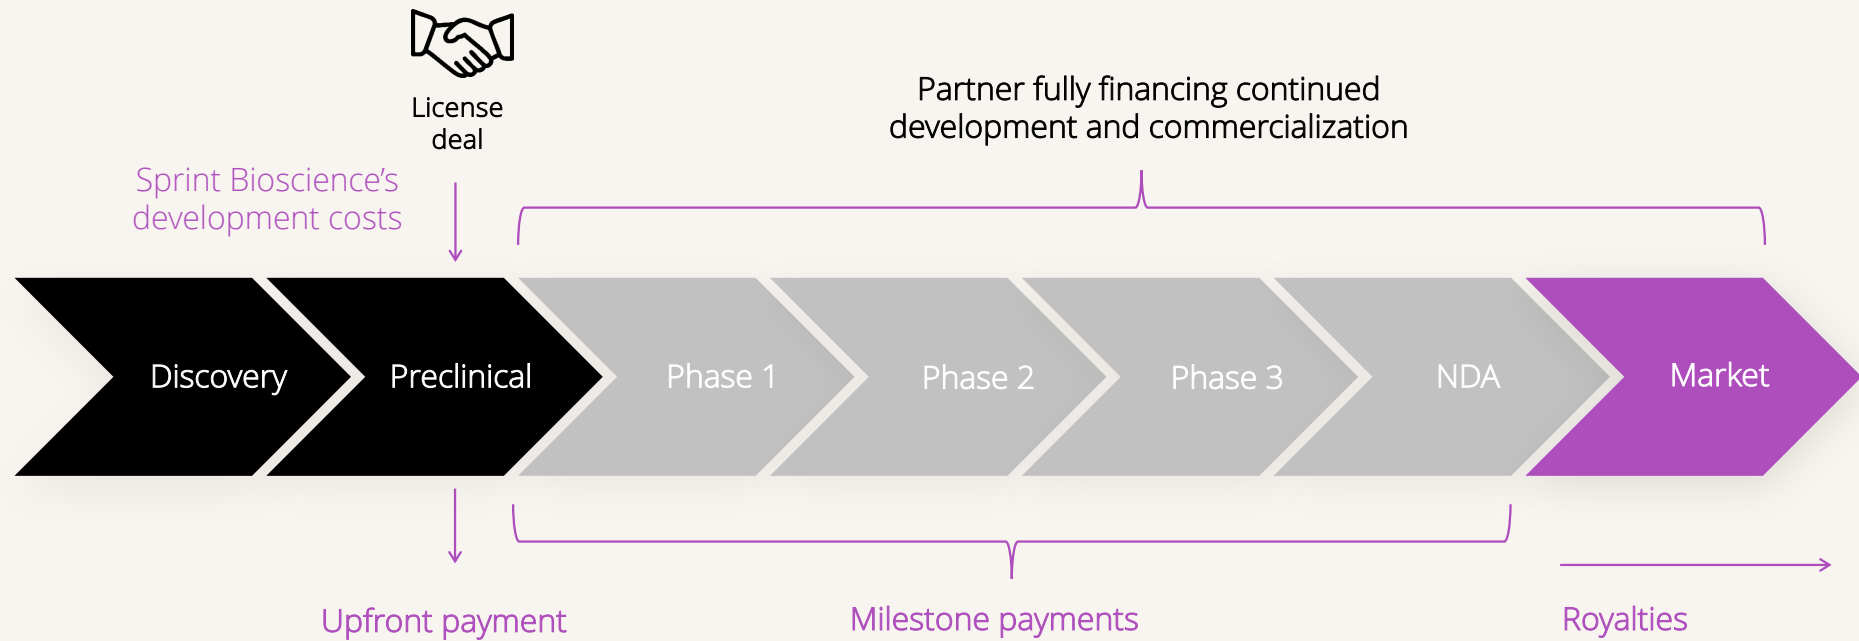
License deal

Partner fully financing continued development and commercialization

Sprint Bioscience's development costs

Discovery

Preclinical

Phase 1

Phase 2

Phase 3

NDA

Market

Upfront payment

Milestone payments

Royalties